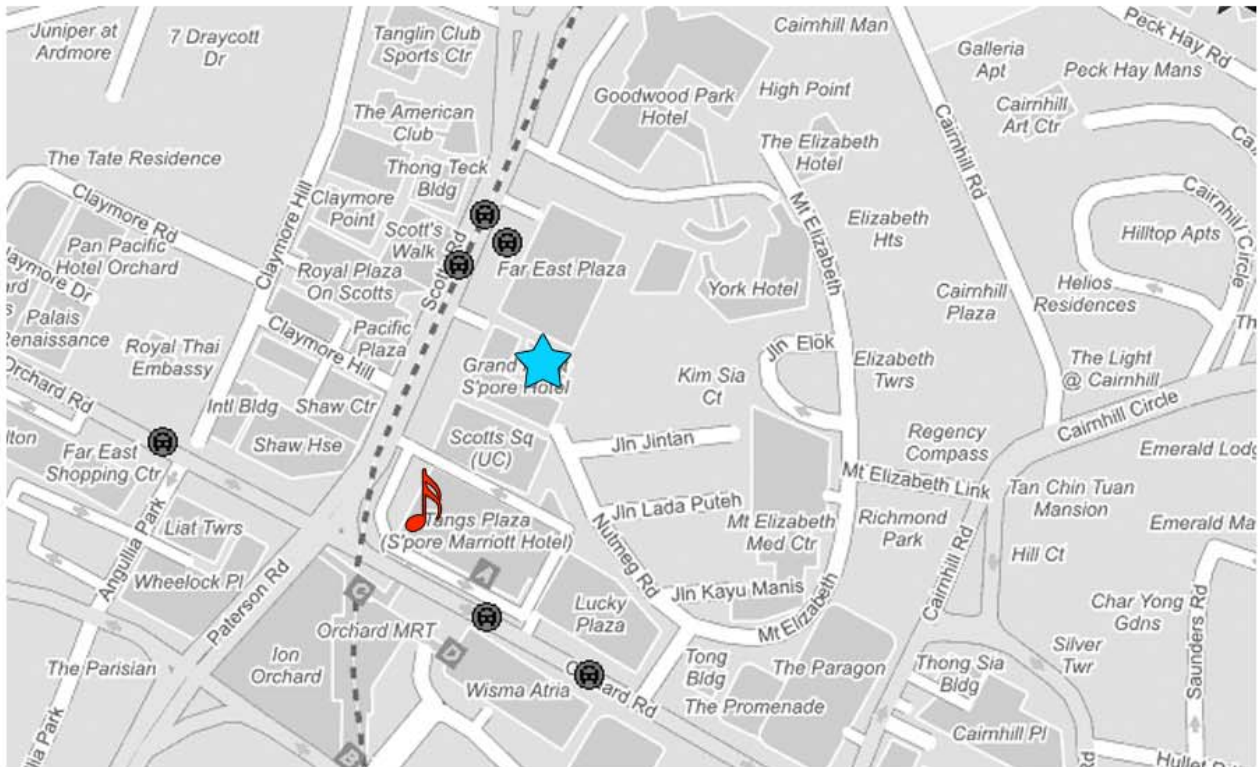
Juniper at Ardmore
7 Draycott Dr
Tanglin Club Sports Ctr
Cairnhill Man
Peck Hay Rd
Galleria Apt
Peck Hay Mans
Goodwood Park Hotel
High Point
Cairnhill Art Ctr
Cairnhill Rd
The American Club
The Elizabeth Hotel
The Tate Residence
Thong Teck Bldg
Claymore Point
Cairnhill Circle
Claymore Rd
Claymore Hill
Scott's Walk
Elizabeth Hts
Hilltop Apts
Pan Pacific Hotel Orchard
Royal Plaza On Scotts
Far East Plaza
Claymore Dr
York Hotel
Helios Residences
Palais Renaissance
Scotts Rd
Mt Elizabeth
Cairnhill Plaza
Royal Thai Embassy
Claymore Hill
Pacific Plaza
Jln Elok
Elizabeth Twrs
The Light @ Cairnhill
Orchard Rd
Grand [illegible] S'pore Hotel
Kim Sia Ct
Intl Bldg
Shaw Ctr
Cairnhill Circle
Far East Shopping Ctr
Shaw Hse
Scotts Sq (UC)
Jln Jintan
Regency Compass
Emerald Lodg
Mt Elizabeth Link
Tan Chin Tuan Mansion
Liat Twrs
Jln Lada Puteh
Tangs Plaza (S'pore Marriott Hotel)
Mt Elizabeth Med Ctr
Richmond Park
Emerald Ma
Anguilla Park
Nutmeg Rd
Hill Ct
Wheelock Pl
Paterson Rd
Jln Kayu Manis
Char Yong Gdns
Lucky Plaza
Mt Elizabeth
Cairnhill Rd
Orchard MRT
Silver Twr
Saunders Rd
The Parisian
Ion Orchard
Tong Bldg
The Paragon
Thong Sia Bldg
Wisma Atria
Orchard Rd
The Promenade
Cairnhill Pl
Anguilla Park
Hullet Rd
A
C
D
B